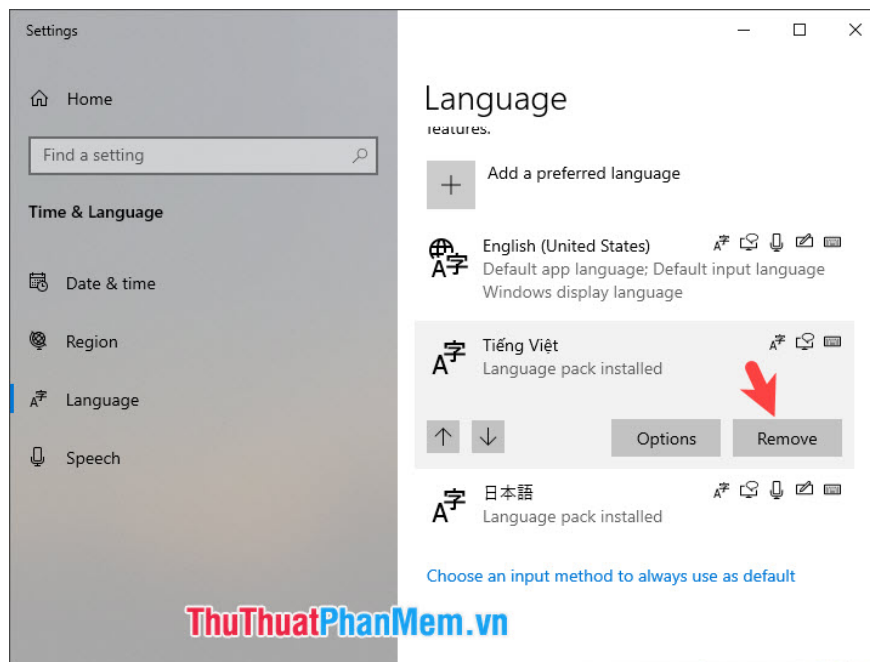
Settings

Home

Find a setting

Time & Language

Date & time

Region

Language

Speech

Language

features.

Add a preferred language

English (United States)
Default app language; Default input language
Windows display language

Tiếng Việt
Language pack installed

Options

Remove

日本語
Language pack installed

Choose an input method to always use as default

ThuThuatPhanMem.vn